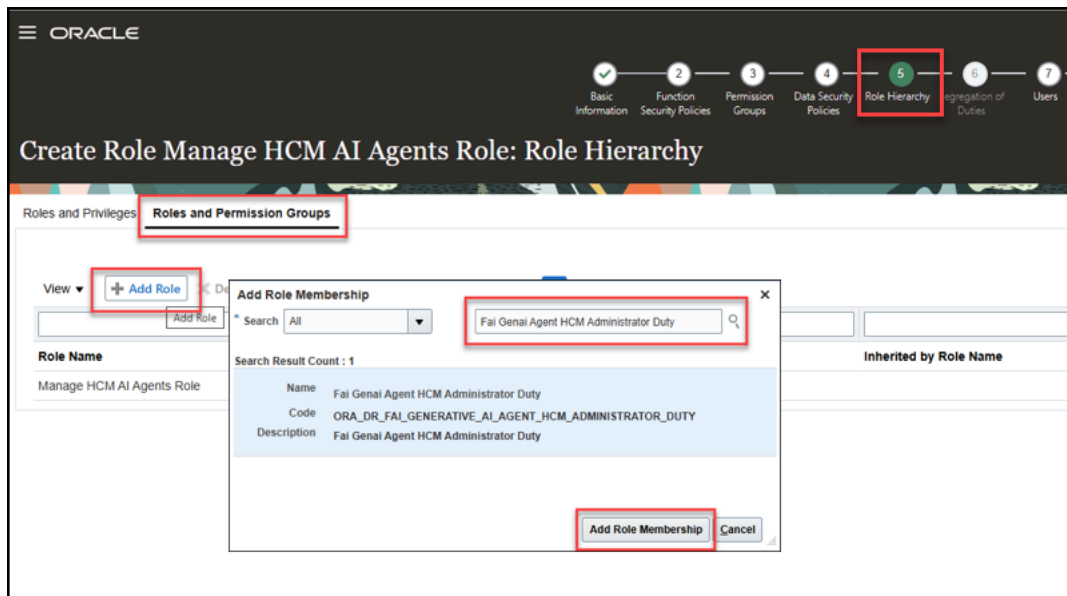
ORACLE

Basic Information

2 Function Security Policies

3 Permission Groups

4 Data Security Policies

5 Role Hierarchy

6 egregation of Duties

7 Users

Create Role Manage HCM AI Agents Role: Role Hierarchy

Roles and Privileges

Roles and Permission Groups

View ▾

Add Role

De

Add Role

Role Name

Manage HCM AI Agents Role

Inherited by Role Name

Add Role Membership

* Search All

Fai Genai Agent HCM Administrator Duty

Search Result Count : 1

Name Fai Genai Agent HCM Administrator Duty

Code ORA_DR_FAI_GENERATIVE_AI_AGENT_HCM_ADMINISTRATOR_DUTY

Description Fai Genai Agent HCM Administrator Duty

Add Role Membership

Cancel